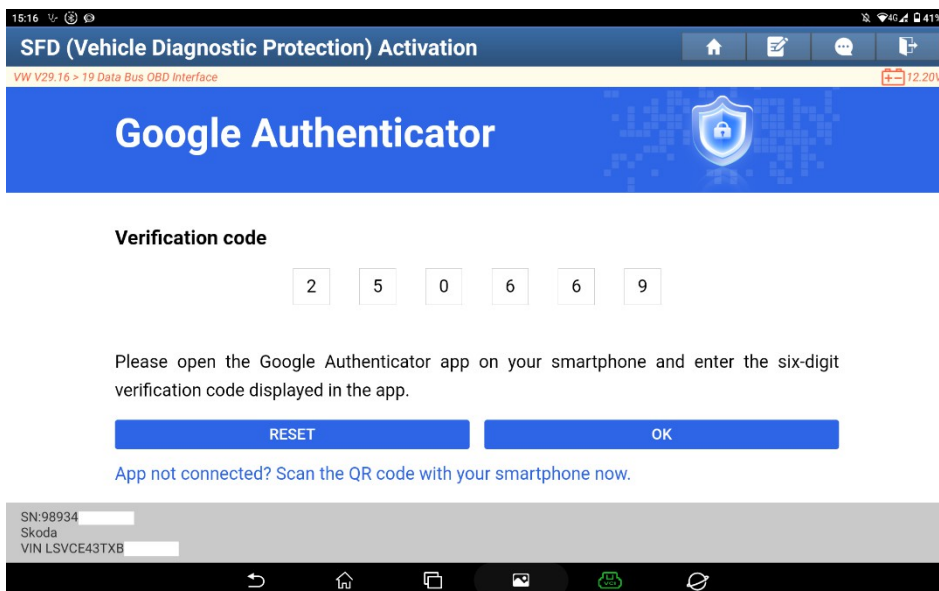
15:16

41%

SFD (Vehicle Diagnostic Protection) Activation

VW V29.16 > 19 Data Bus OBD Interface

12.20V

Google Authenticator

Verification code

2 5 0 6 6 9

Please open the Google Authenticator app on your smartphone and enter the six-digit verification code displayed in the app.

RESET

OK

App not connected? Scan the QR code with your smartphone now.

SN:98934
Skoda
VIN LSVCE43TXB

VCI